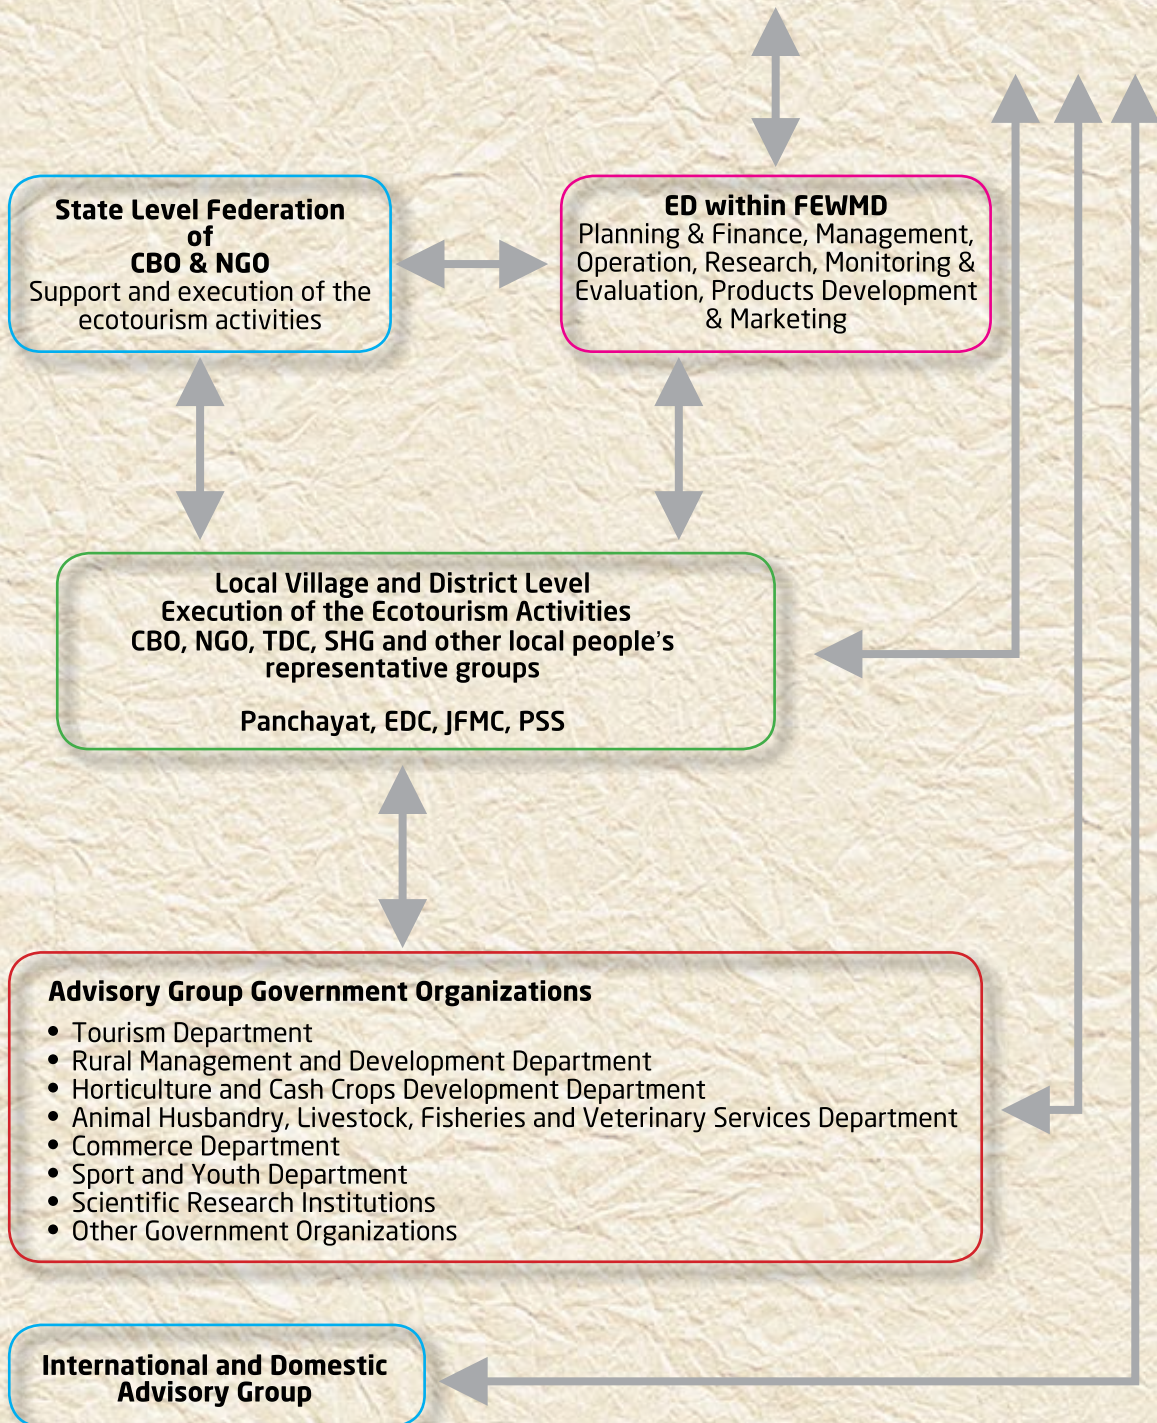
State Level Federation of CBO & NGO
Support and execution of the ecotourism activities

ED within FEWMD
Planning & Finance, Management, Operation, Research, Monitoring & Evaluation, Products Development & Marketing

Local Village and District Level
Execution of the Ecotourism Activities
CBO, NGO, TDC, SHG and other local people's representative groups

Panchayat, EDC, JFMC, PSS

Advisory Group Government Organizations
• Tourism Department
• Rural Management and Development Department
• Horticulture and Cash Crops Development Department
• Animal Husbandry, Livestock, Fisheries and Veterinary Services Department
• Commerce Department
• Sport and Youth Department
• Scientific Research Institutions
• Other Government Organizations

International and Domestic Advisory Group